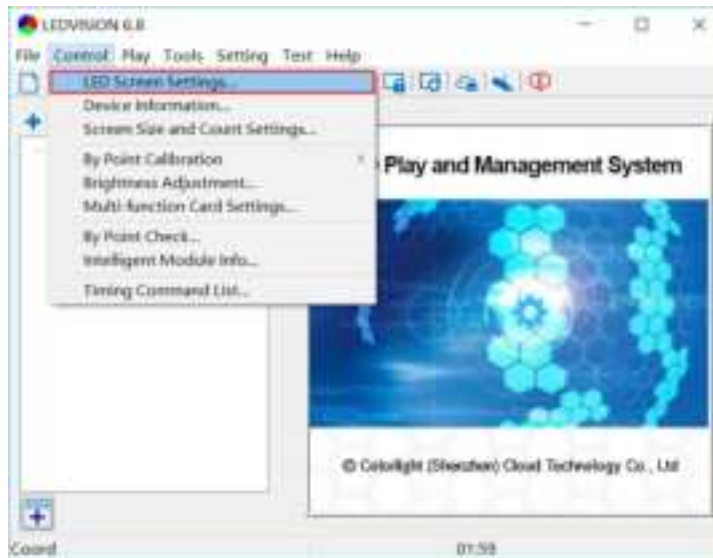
LEDVISION 6.8

File Control Play Tools Setting Test Help

LED Screen Settings...
Device Information...
Screen Size and Count Settings...
By Point Calibration
Brightness Adjustment...
Multi-function Card Settings...
By Point Check...
Intelligent Module Info...
Timing Command List...

Play and Management System

© Colorlight (Shenzhen) Cloud Technology Co., Ltd

Coord

01:59